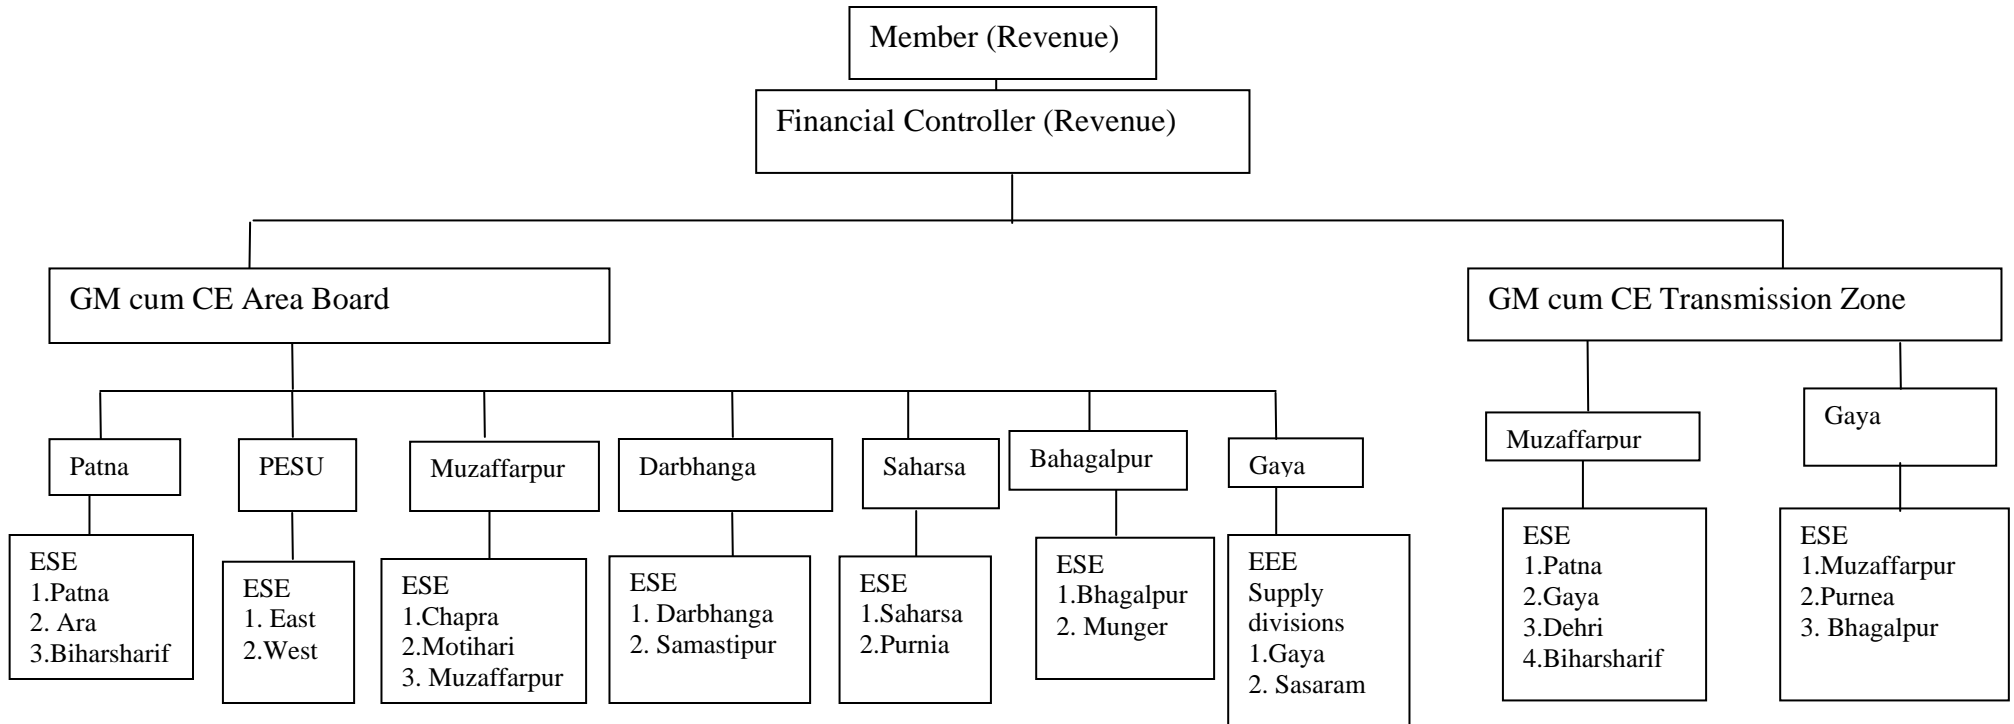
Member (Revenue)

Financial Controller (Revenue)

GM cum CE Area Board

GM cum CE Transmission Zone

Patna

ESE
1.Patna
2. Ara
3.Biharsharif

PESU

ESE
1. East
2.West

Muzaffarpur

ESE
1.Chapra
2.Motihari
3. Muzaffarpur

Darbhanga

ESE
1. Darbhanga
2. Samastipur

Saharsa

ESE
1.Saharsa
2.Purnia

Bahagalpur

ESE
1.Bhagalpur
2. Munger

Gaya

EEE
Supply divisions
1.Gaya
2. Sasaram

Muzaffarpur

ESE
1.Patna
2.Gaya
3.Dehri
4.Biharsharif

Gaya

ESE
1.Muzaffarpur
2.Purnea
3. Bhagalpur